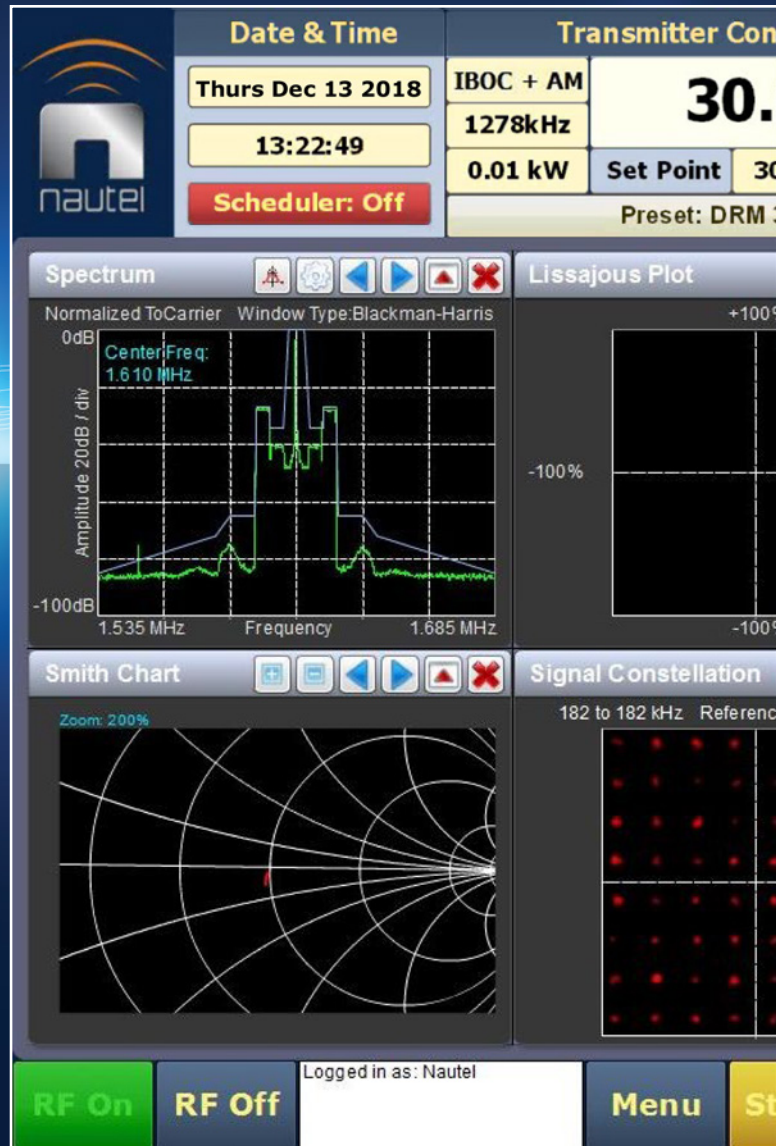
nautel

Date & Time

Thurs Dec 13 2018

13:22:49

Scheduler: Off

Transmitter Con

IBOC + AM

1278kHz

0.01 kW

30.

Set Point 30

Preset: DRM 3

Spectrum

Normalized ToCarrier Window Type:Blackman-Harris

0dB

Center Freq: 1.610 MHz

Amplitude 20dB / div

-100dB

1.535 MHz Frequency 1.685 MHz

Lissajous Plot

+100%

-100%

-100%

Smith Chart

Zoom: 200%

Signal Constellation

182 to 182 kHz Referenc

RF On

RF Off

Logged in as: Nautel

Menu

St